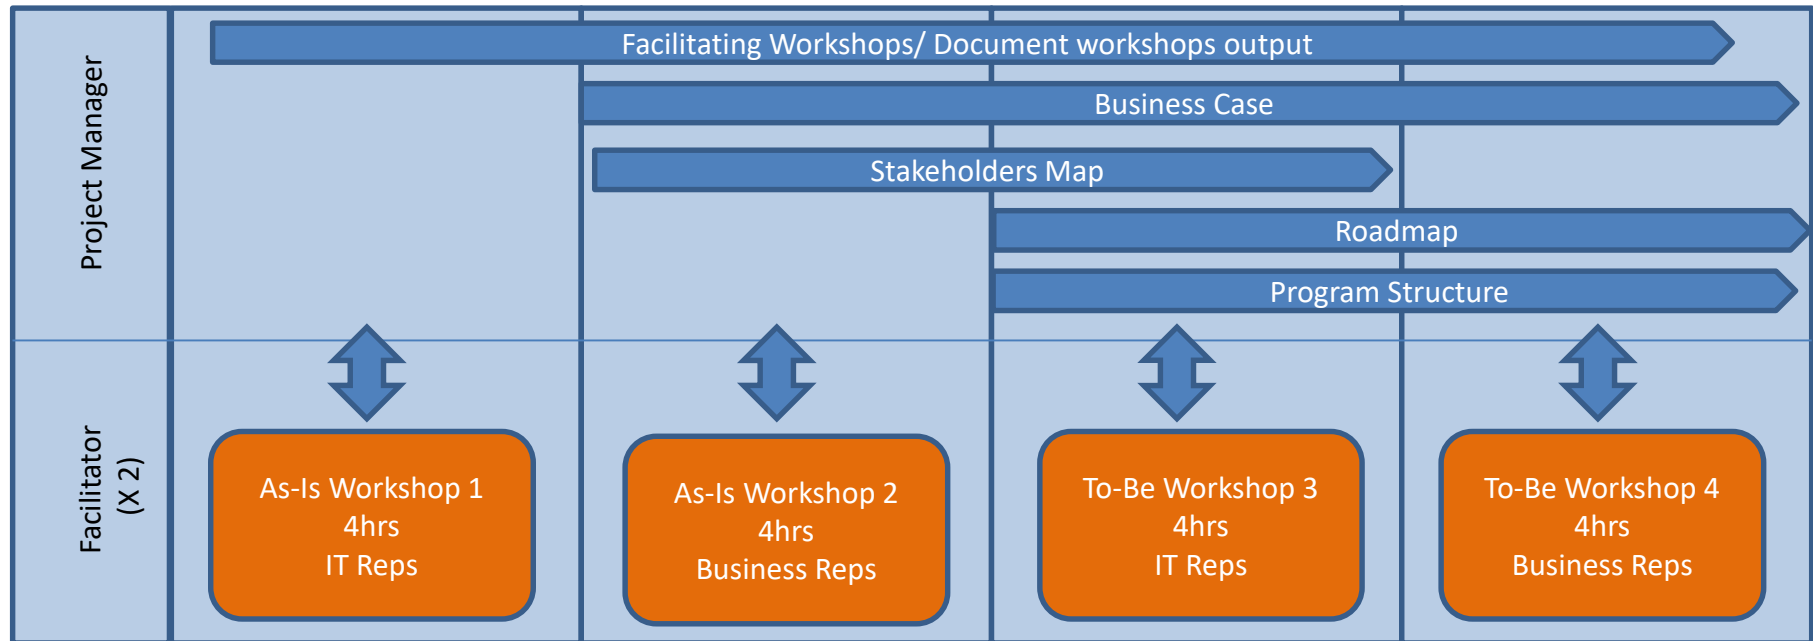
Project Manager

Facilitating Workshops/ Document workshops output

Business Case

Stakeholders Map

Roadmap

Program Structure

Facilitator (X 2)

As-Is Workshop 1
4hrs
IT Reps

As-Is Workshop 2
4hrs
Business Reps

To-Be Workshop 3
4hrs
IT Reps

To-Be Workshop 4
4hrs
Business Reps